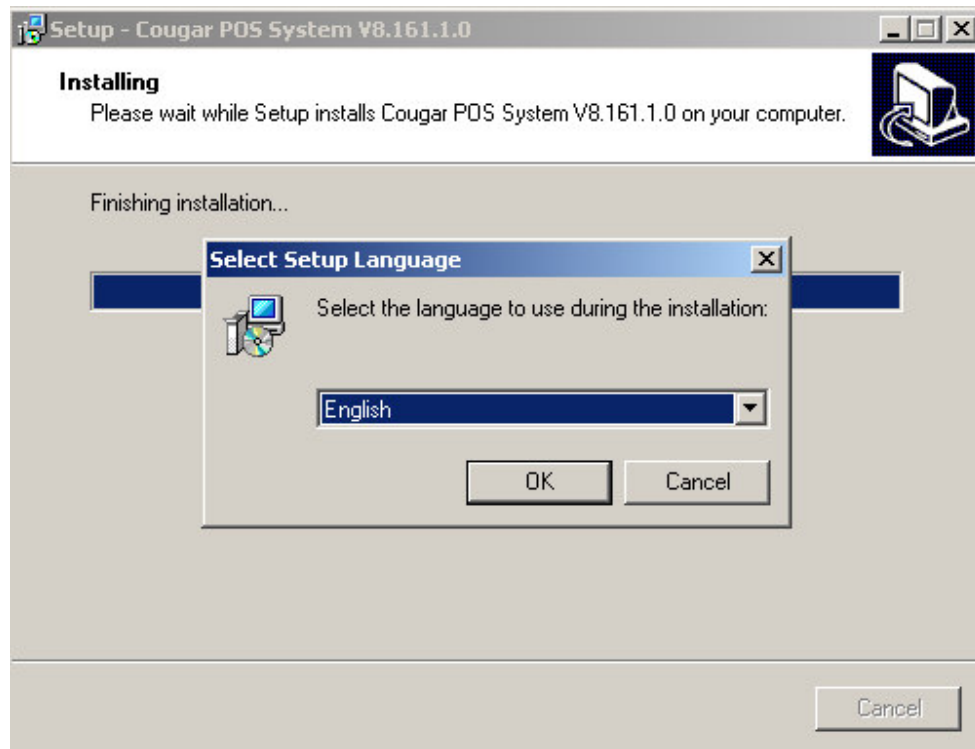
Setup - Cougar POS System V8.161.1.0

Installing
Please wait while Setup installs Cougar POS System V8.161.1.0 on your computer.

Finishing installation...

Select Setup Language

Select the language to use during the installation:

English

OK

Cancel

Cancel